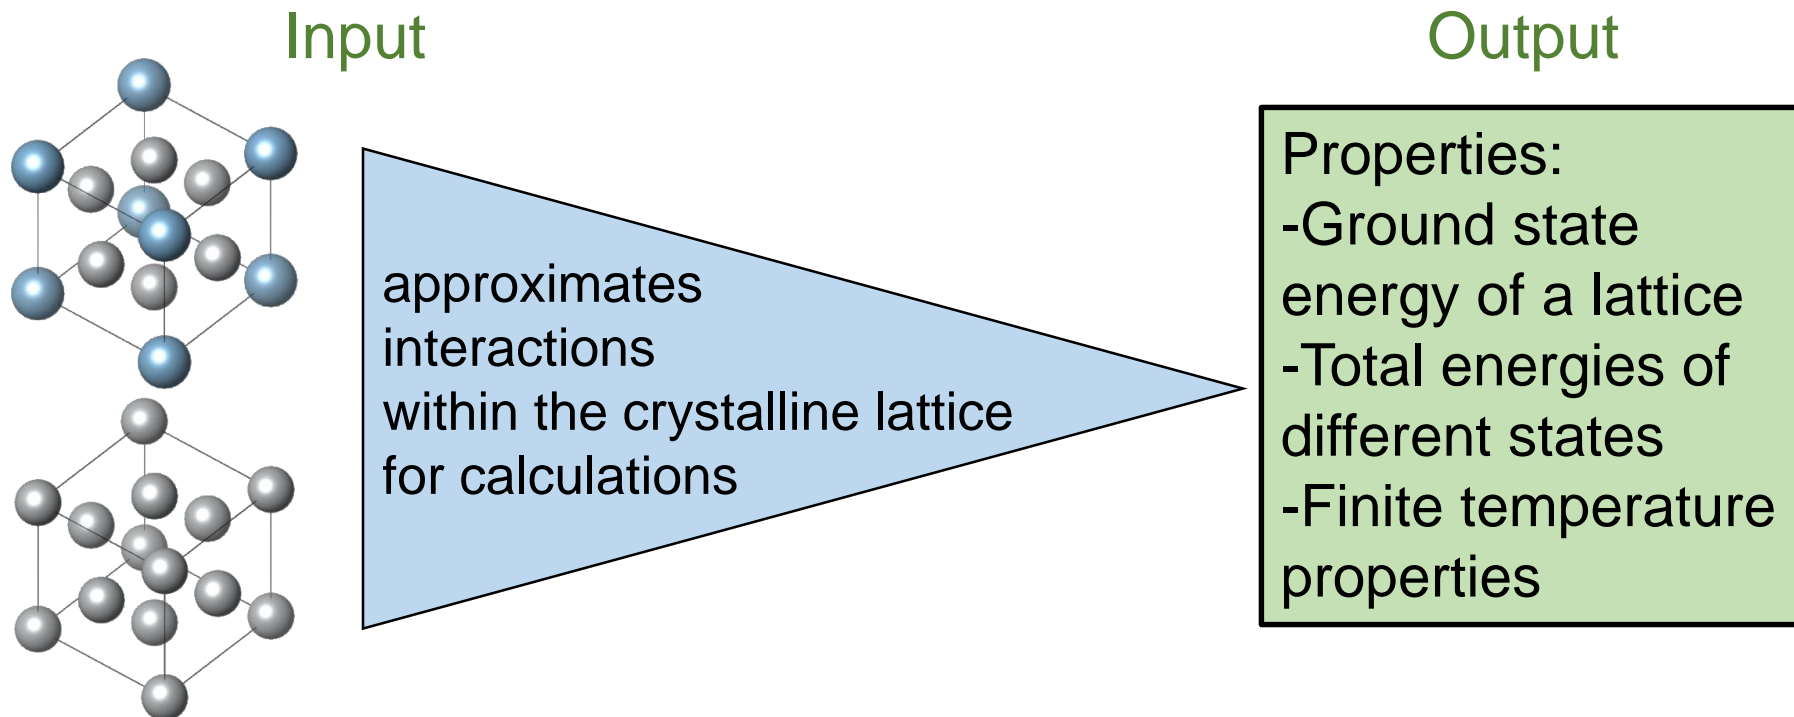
Input

Output

approximates interactions within the crystalline lattice for calculations

Properties:
-Ground state energy of a lattice
-Total energies of different states
-Finite temperature properties